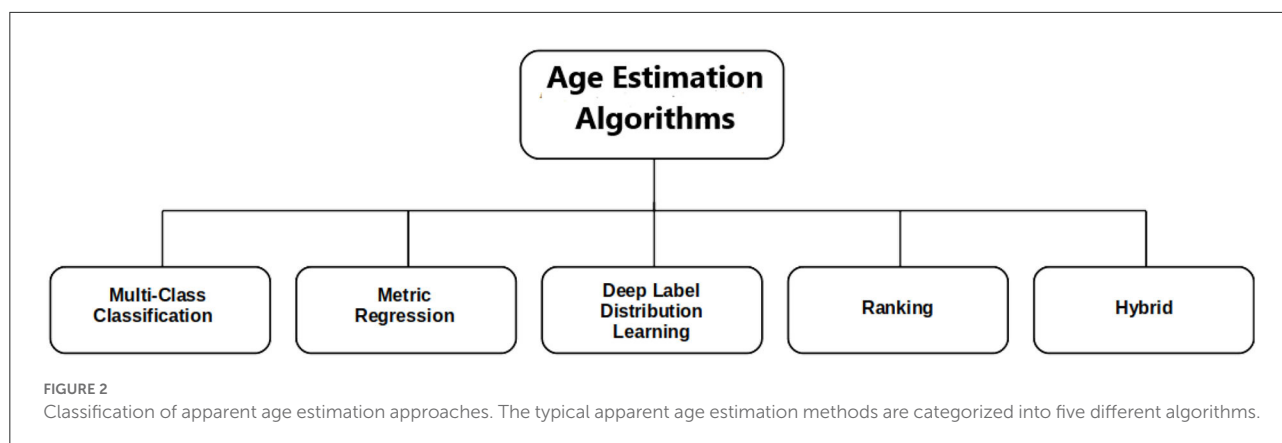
Age Estimation Algorithms

Multi-Class Classification

Metric Regression

Deep Label Distribution Learning

Ranking

Hybrid

FIGURE 2
Classification of apparent age estimation approaches. The typical apparent age estimation methods are categorized into five different algorithms.